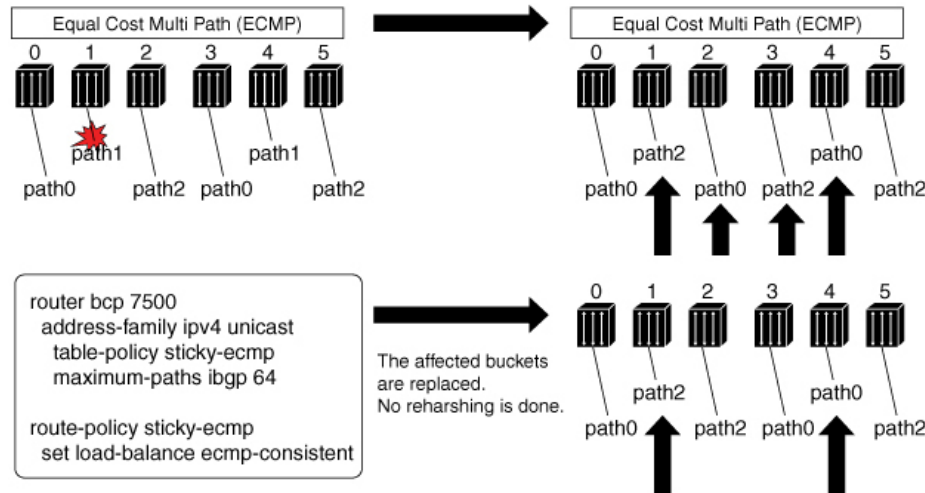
Equal Cost Multi Path (ECMP)

0 1 2 3 4 5

path1
path1
path0 path2 path0 path2

Equal Cost Multi Path (ECMP)

0 1 2 3 4 5

path2 path0
path0 path0 path2 path2

router bcp 7500
address-family ipv4 unicast
table-policy sticky-ecmp
maximum-paths ibgp 64

route-policy sticky-ecmp
set load-balance ecmp-consistent

The affected buckets are replaced.
No reharshing is done.

0 1 2 3 4 5

path2 path0
path0 path2 path0 path2